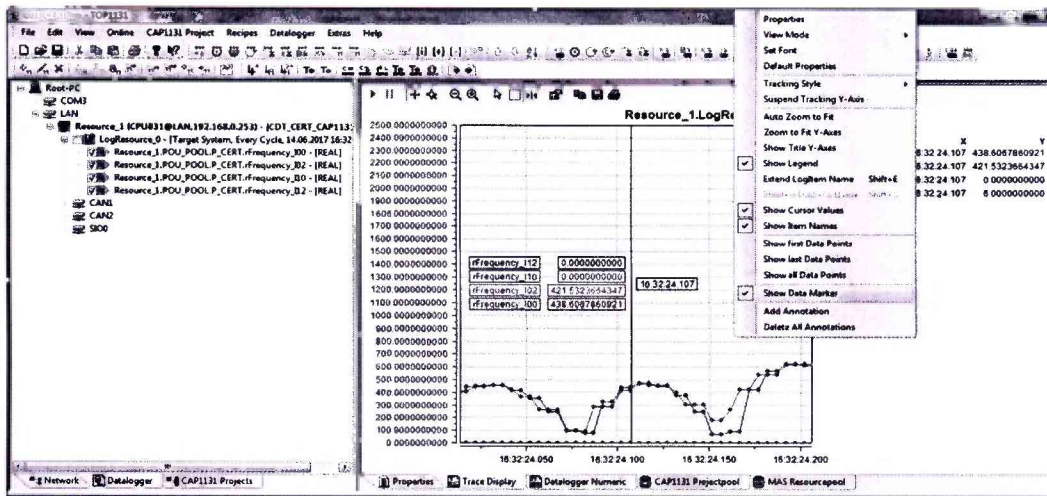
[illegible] - TOP1131

File Edit View Online CAP1131 Project Recipes Datalogger Extras Help

Root-PC
COM3
LAN
Resource_1 (CPU831@LAN,192.168.0.253) - [CDT_CERT_CAP113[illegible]
LogResource_0 - [Target System, Every Cycle, 14.06.2017 16:32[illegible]
Resource_1.POU_POOL.P_CERT.rFrequency_I00 - [REAL]
Resource_1.POU_POOL.P_CERT.rFrequency_I02 - [REAL]
Resource_1.POU_POOL.P_CERT.rFrequency_I10 - [REAL]
Resource_1.POU_POOL.P_CERT.rFrequency_I12 - [REAL]
CAN1
CAN2
SIO0

Resource_1.LogRe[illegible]

2500.0000000000
2400.0000000000
2300.0000000000
2200.0000000000
2100.0000000000
2000.0000000000
1900.0000000000
1800.0000000000
1700.0000000000
1600.0000000000
1500.0000000000
1400.0000000000
1300.0000000000
1200.0000000000
1100.0000000000
1000.0000000000
900.0000000000
800.0000000000
700.0000000000
600.0000000000
500.0000000000
400.0000000000
300.0000000000
200.0000000000
100.0000000000
0.0000000000

| | |
|---|---|
| rFrequency_I12 | 0.0000000000 |
| rFrequency_I10 | 0.0000000000 |
| rFrequency_I02 | 421.5323664347 |
| rFrequency_I00 | 438.6067860921 |

16:32:24.107

16:32:24.050 16:32:24.100 16:32:24.150 16:32:24.200

Properties
View Mode
Set Font
Default Properties
Tracking Style
Suspend Tracking Y-Axis
Auto Zoom to Fit
Zoom to Fit Y-Axes
Show True Y-Axes
Show Legend
Extend LogItem Name Shift+E
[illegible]
Show Cursor Values
Show Item Names
Show first Data Points
Show last Data Points
Show all Data Points
Show Data Marker
Add Annotation
Delete All Annotations

| X | Y |
|---|---|
| 16:32:24.107 | 438.6067860921 |
| 16:32:24.107 | 421.5323664347 |
| 16:32:24.107 | 0.0000000000 |
| 16:32:24.107 | 0.0000000000 |

Network Datalogger CAP1131 Projects
Properties Trace Display Datalogger Numeric CAP1131 Projectpool MAS Resourcepool